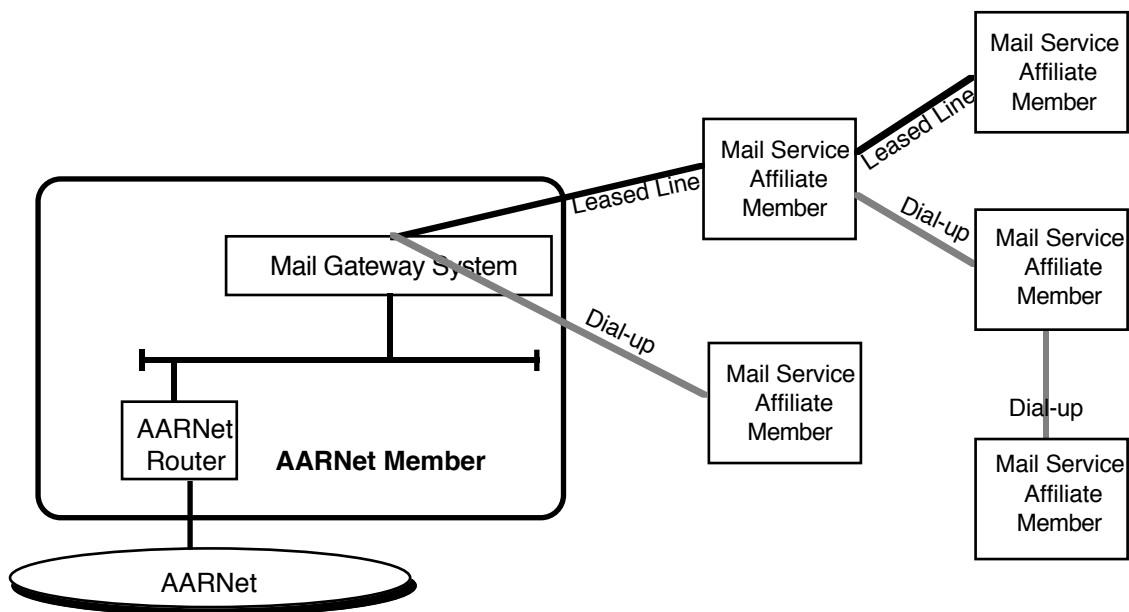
Mail Service Affiliate Member

Leased Line

Mail Service Affiliate Member

Leased Line

Dial-up

Mail Service Affiliate Member

Mail Gateway System

Dial-up

Mail Service Affiliate Member

Dial-up

AARNet Router

AARNet Member

Mail Service Affiliate Member

AARNet